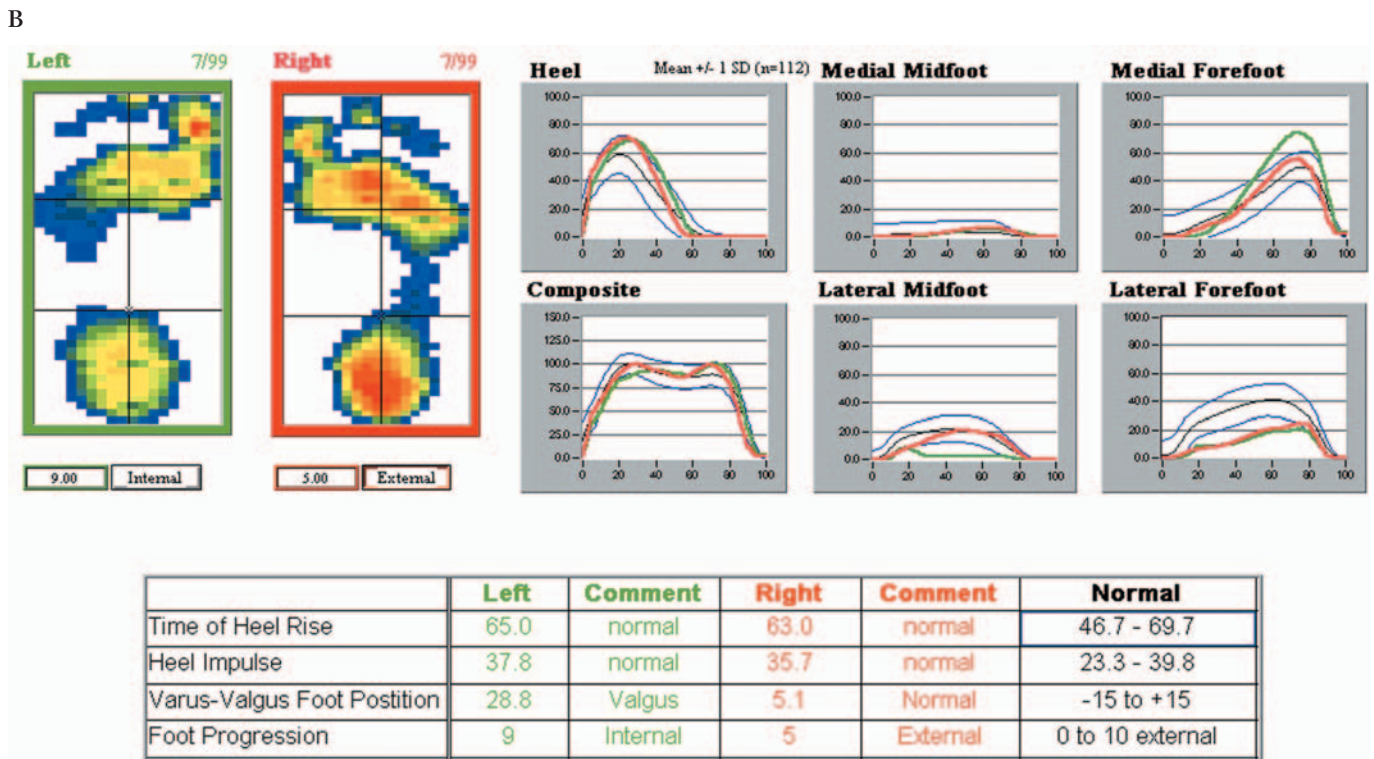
B

Left 7/99

Right 7/99

9.00 Internal

5.00 External

Heel Mean +/- 1 SD (n=112)

100.0
80.0
60.0
40.0
20.0
0.0
0 20 40 60 80 100

Medial Midfoot

100.0
80.0
60.0
40.0
20.0
0.0
0 20 40 60 80 100

Medial Forefoot

100.0
80.0
60.0
40.0
20.0
0.0
0 20 40 60 80 100

Composite

150.0
125.0
100.0
75.0
50.0
25.0
0.0
0 20 40 60 80 100

Lateral Midfoot

100.0
80.0
60.0
40.0
20.0
0.0
0 20 40 60 80 100

Lateral Forefoot

100.0
80.0
60.0
40.0
20.0
0.0
0 20 40 60 80 100

| | Left | Comment | Right | Comment | Normal |
|---|---|---|---|---|---|
| Time of Heel Rise | 65.0 | normal | 63.0 | normal | 46.7 - 69.7 |
| Heel Impulse | 37.8 | normal | 35.7 | normal | 23.3 - 39.8 |
| Varus-Valgus Foot Postition | 28.8 | Valgus | 5.1 | Normal | -15 to +15 |
| Foot Progression | 9 | Internal | 5 | External | 0 to 10 external |